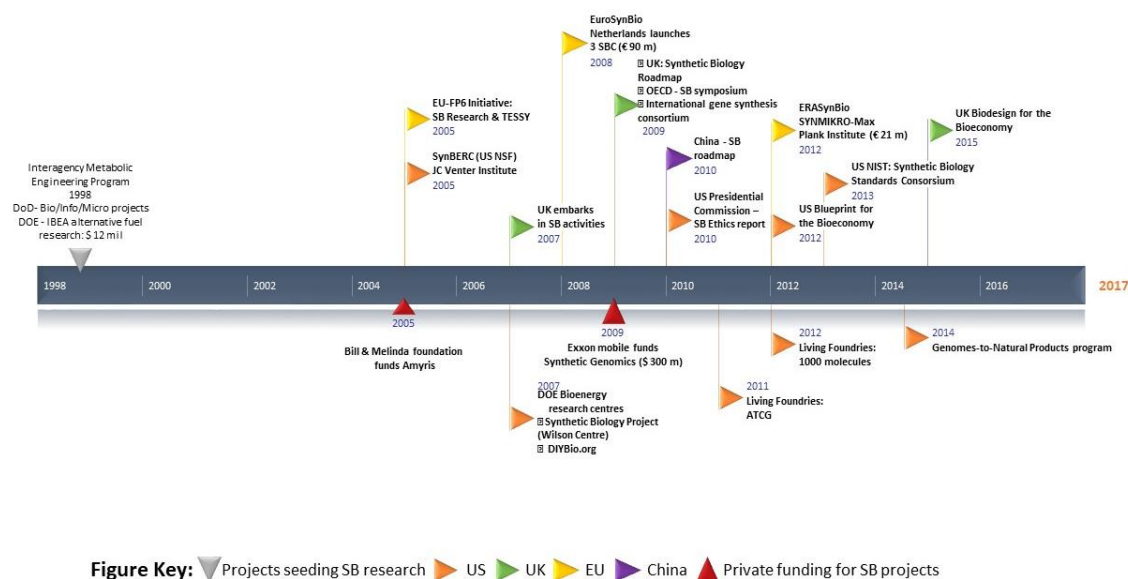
EuroSynBio Netherlands launches 3 SBC (€ 90 m)
2008

UK: Synthetic Biology Roadmap
OECD - SB symposium
International gene synthesis consortium
2009

EU-FP6 Initiative: SB Research & TESSY
2005

SynBERC (US NSF) JC Venter Institute
2005

Interagency Metabolic Engineering Program
1998
DoD- Bio/Info/Micro projects
DOE - IBEA alternative fuel research: $ 12 mil

UK embarks in SB activities
2007

China - SB roadmap
2010

US Presidential Commission – SB Ethics report
2010

ERASynBio SYNMIKRO-Max Plank Institute (€ 21 m)
2012

US Blueprint for the Bioeconomy
2012

US NIST: Synthetic Biology Standards Consorsium
2013

UK Biodesign for the Bioeconomy
2015

1998 | 2000 | 2002 | 2004 | 2006 | 2008 | 2010 | 2012 | 2014 | 2016 | 2017

2005
Bill & Melinda foundation funds Amyris

2009
Exxon mobile funds Synthetic Genomics ($ 300 m)

2007
DOE Bioenergy research centres
Synthetic Biology Project (Wilson Centre)
DIYBio.org

2011
Living Foundries: ATCG

2012
Living Foundries: 1000 molecules

2014
Genomes-to-Natural Products program

Figure Key: Projects seeding SB research US UK EU China Private funding for SB projects